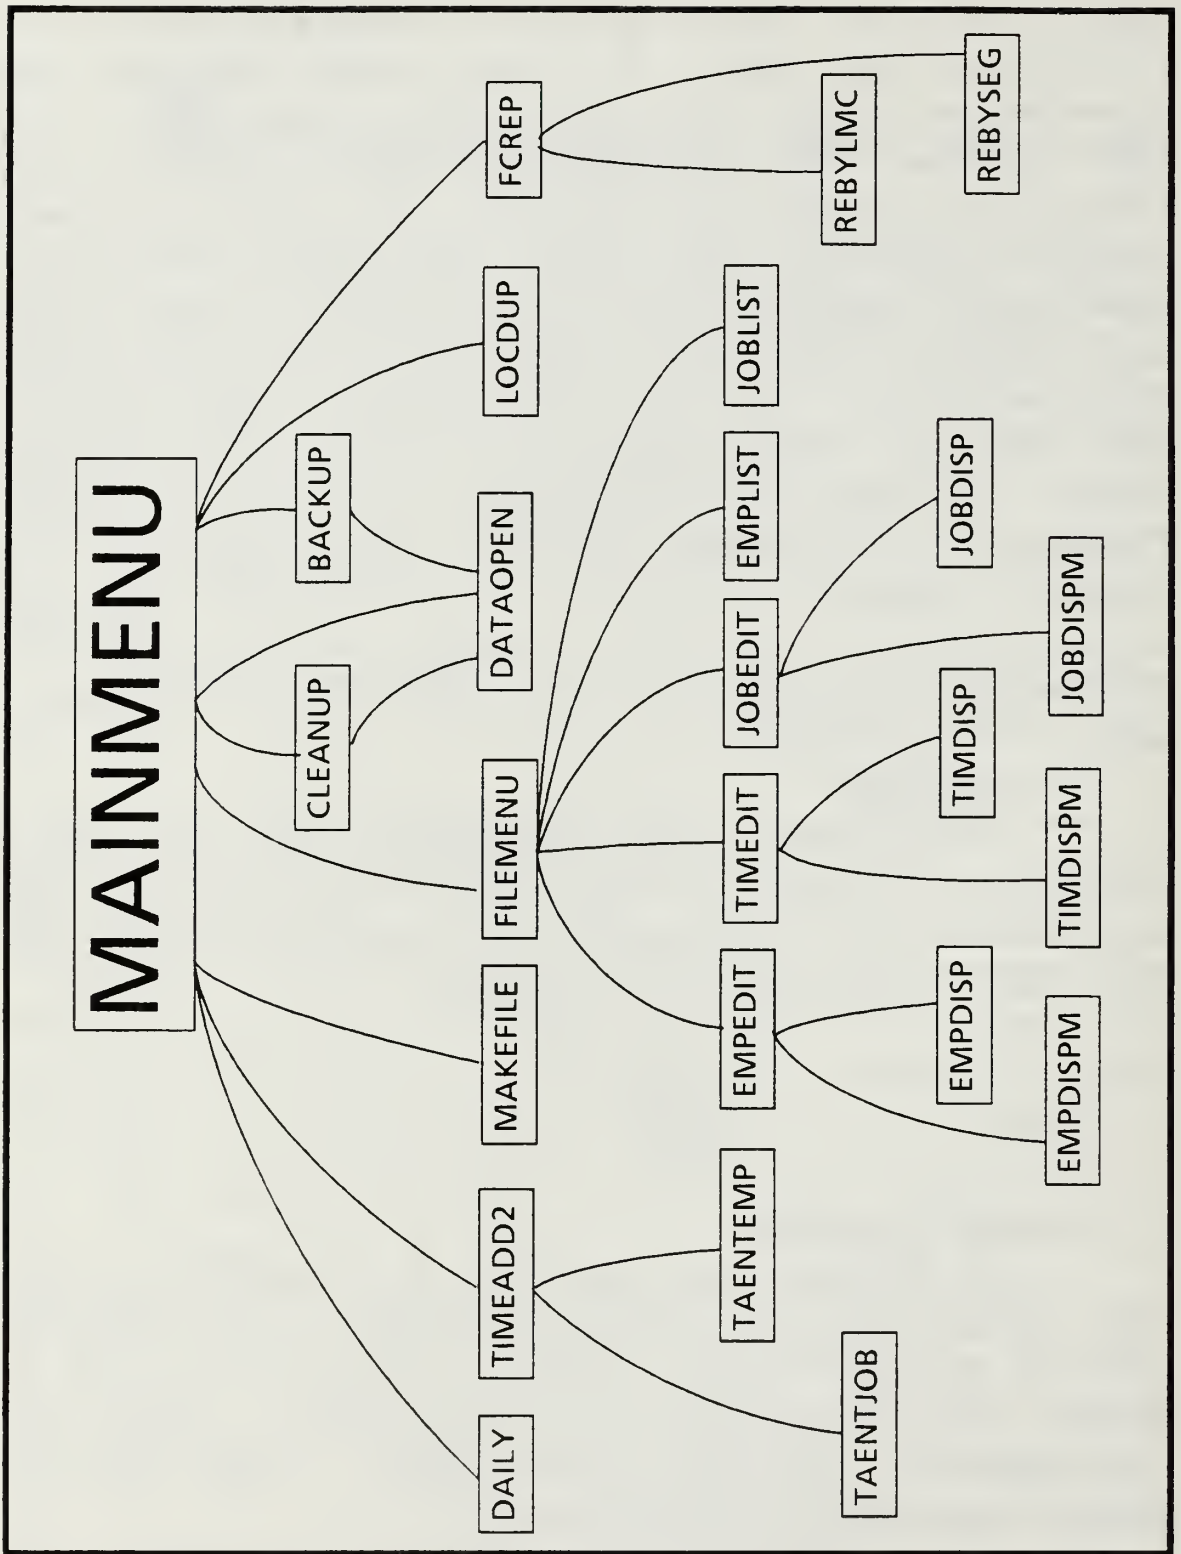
MAINMENU

DAILY
TIMEADD2
MAKEFILE
FILEMENU
CLEANUP
DATAOPEN
BACKUP
LOCDUP
FCREP

TAENTJOB
TAENTEMP
EMPEDIT
TIMEDIT
JOBEDIT
EMPLIST
JOBLIST
REBYLMC
REBYSEG

EMPDISPM
EMPDISP
TIMDISPM
TIMDISP
JOBDISPM
JOBDISP